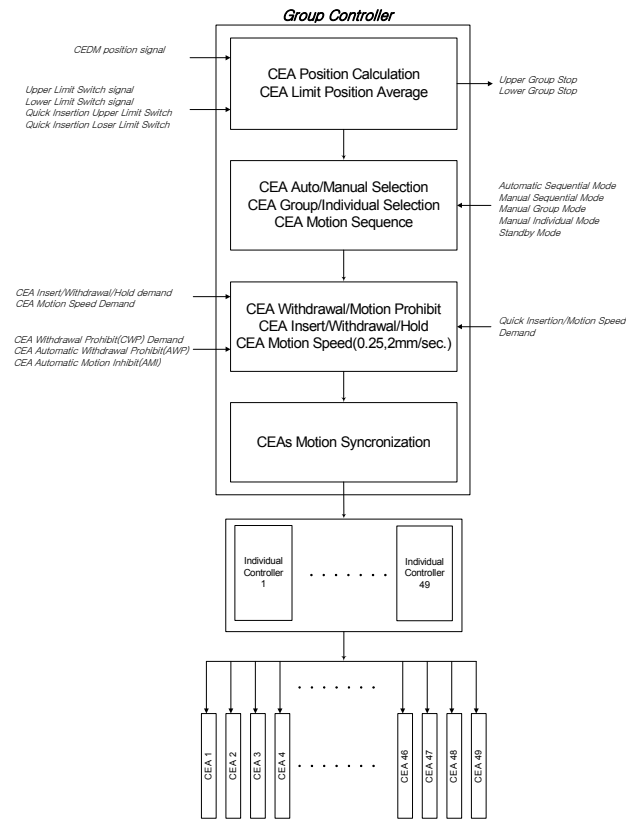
Group Controller

CEDM position signal

Upper Limit Switch signal
Lower Limit Switch signal
Quick Insertion Upper Limit Switch
Quick Insertion Loser Limit Switch

CEA Position Calculation
CEA Limit Position Average

Upper Group Stop
Lower Group Stop

CEA Auto/Manual Selection
CEA Group/Individual Selection
CEA Motion Sequence

Automatic Sequential Mode
Manual Sequential Mode
Manual Group Mode
Manual Individual Mode
Standby Mode

CEA Insert/Withdrawal/Hold demand
CEA Motion Speed Demand

CEA Withdrawal Prohibit(CWP) Demand
CEA Automatic Withdrawal Prohibit(AWP)
CEA Automatic Motion Inhibit(AMI)

CEA Withdrawal/Motion Prohibit
CEA Insert/Withdrawal/Hold
CEA Motion Speed(0.25,2mm/sec.)

Quick Insertion/Motion Speed Demand

CEAs Motion Syncronization

Individual Controller 1

. . . . . . .

Individual Controller 49

. . . . . . .

CEA 1
CEA 2
CEA 3
CEA 4

. . . . . . .

CEA 46
CEA 47
CEA 48
CEA 49